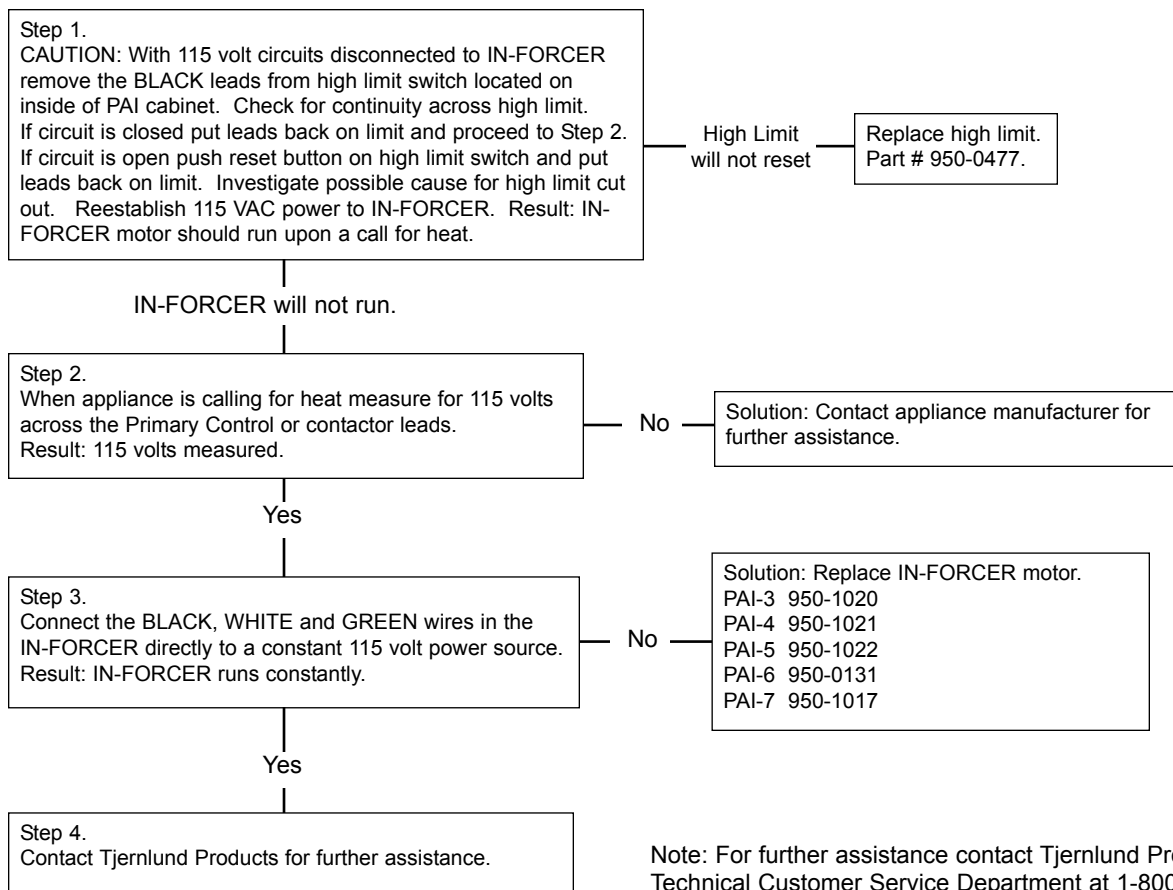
Step 1.
CAUTION: With 115 volt circuits disconnected to IN-FORCER remove the BLACK leads from high limit switch located on inside of PAI cabinet. Check for continuity across high limit. If circuit is closed put leads back on limit and proceed to Step 2. If circuit is open push reset button on high limit switch and put leads back on limit. Investigate possible cause for high limit cut out. Reestablish 115 VAC power to IN-FORCER. Result: IN-FORCER motor should run upon a call for heat.

High Limit will not reset

Replace high limit. Part # 950-0477.

IN-FORCER will not run.

Step 2.
When appliance is calling for heat measure for 115 volts across the Primary Control or contactor leads.
Result: 115 volts measured.

No

Solution: Contact appliance manufacturer for further assistance.

Yes

Step 3.
Connect the BLACK, WHITE and GREEN wires in the IN-FORCER directly to a constant 115 volt power source.
Result: IN-FORCER runs constantly.

No

Solution: Replace IN-FORCER motor.
PAI-3 950-1020
PAI-4 950-1021
PAI-5 950-1022
PAI-6 950-0131
PAI-7 950-1017

Yes

Step 4.
Contact Tjernlund Products for further assistance.

Note: For further assistance contact Tjernlund Pr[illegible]
Technical Customer Service Department at 1-800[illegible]